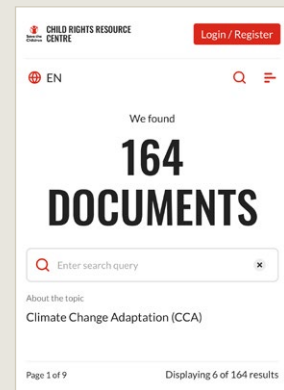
Save the Children CHILD RIGHTS RESOURCE CENTRE

Login / Register

EN

We found

164 DOCUMENTS

Enter search query

About the topic

Climate Change Adaptation (CCA)

Page 1 of 9

Displaying 6 of 164 results